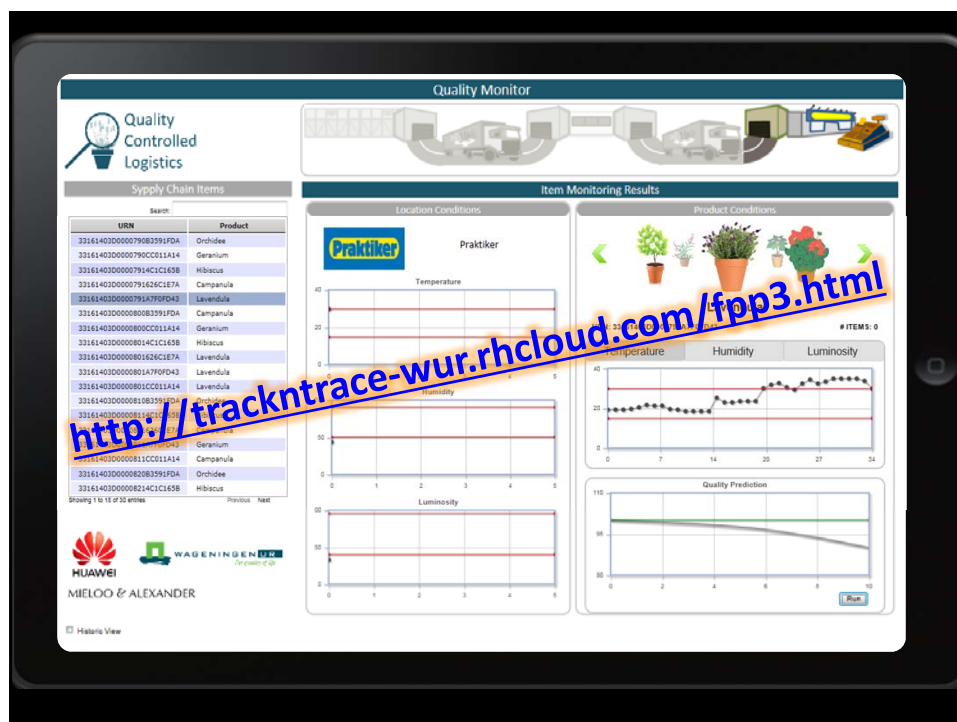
Quality Monitor

Quality Controlled Logistics

Sypply Chain Items

Search:

| URN | Product |
|---|---|
| 33161403D0000790B3591FDA | Orchidee |
| 33161403D0000790CC011A14 | Geranium |
| 33161403D00007914C1C165B | Hibiscus |
| 33161403D000079162 6C1E7A | Campanula |
| 33161403D0000791A7F0FD43 | Lavendula |
| 33161403D0000800B3591FDA | Campanula |
| 33161403D0000800CC011A14 | Geranium |
| 33161403D00008014C1C165B | Hibiscus |
| 33161403D000080162 6C1E7A | Lavendula |
| 33161403D0000801A7F0FD43 | Lavendula |
| 33161403D0000801CC011A14 | Lavendula |
| 33161403D0000810B3591FDA | Orchidee |
| 33161403D00008114C1C165B | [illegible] |
| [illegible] | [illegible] |
| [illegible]F0FD43 | Geranium |
| 33161403D0000811CC011A14 | Campanula |
| 33161403D0000820B3591FDA | Orchidee |
| 33161403D00008214C1C165B | Hibiscus |

Showing 1 to 15 of 30 entries Previous Next

HUAWEI

WAGENINGEN UR For quality of life

MIELOO & ALEXANDER

Historic View

Item Monitoring Results

Location Conditions

Praktiker

Praktiker

Temperature

40 20 0

Humidity

50 0

Luminosity

80 40 0

0 1 2 3 4 5

Product Conditions

URN: 3316140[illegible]FD43

# ITEMS: 0

Temperature Humidity Luminosity

40 20 0

0 7 14 20 27 34

Quality Prediction

110 95 80

0 2 4 6 8 10

Run

http://trackntrace-wur.rhcloud.com/fpp3.html